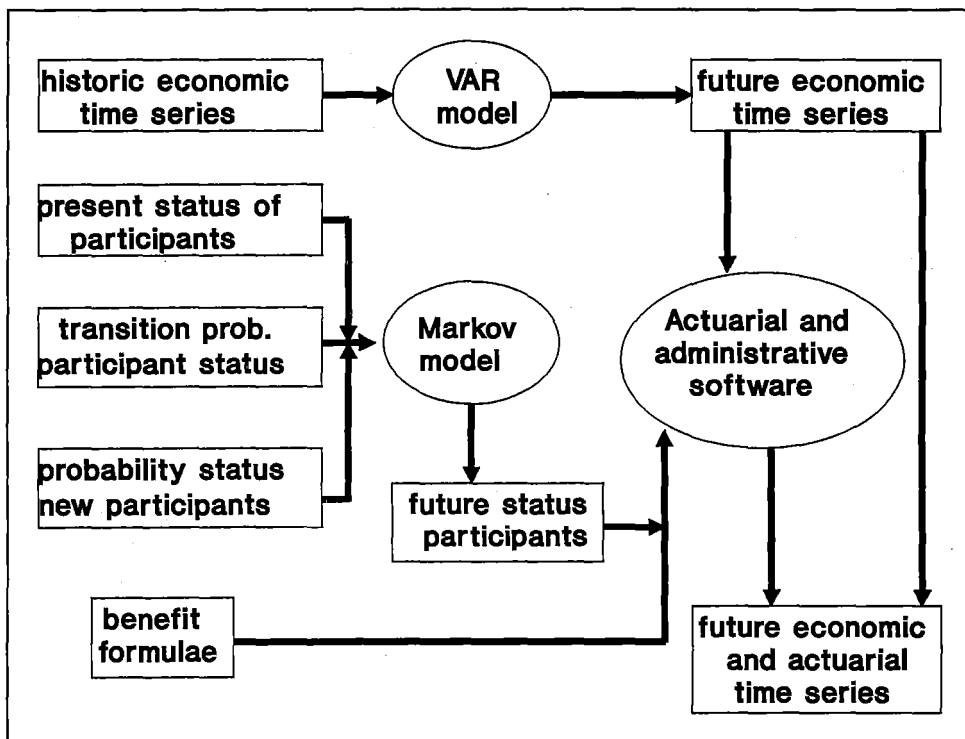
historic economic time series

VAR model

future economic time series

present status of participants

transition prob. participant status

probability status new participants

Markov model

Actuarial and administrative software

future status participants

benefit formulae

future economic and actuarial time series